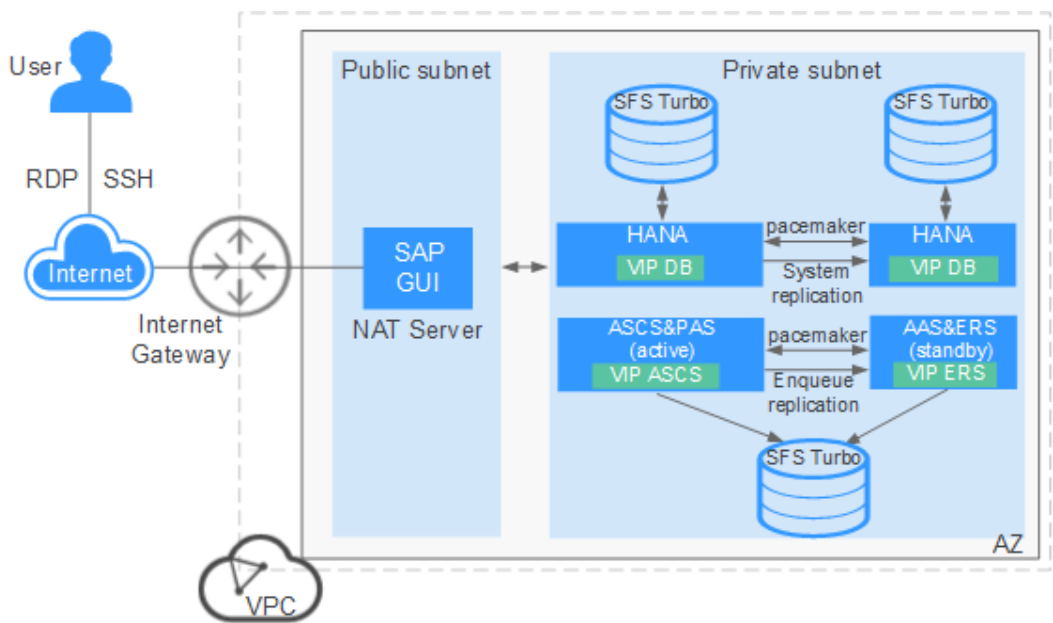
User

RDP SSH

Internet

Internet Gateway

Public subnet

SAP GUI

NAT Server

Private subnet

SFS Turbo

SFS Turbo

HANA

VIP DB

pacemaker

System replication

HANA

VIP DB

ASCS&PAS (active)

VIP ASCS

pacemaker

Enqueue replication

AAS&ERS (standby)

VIP ERS

SFS Turbo

AZ

VPC